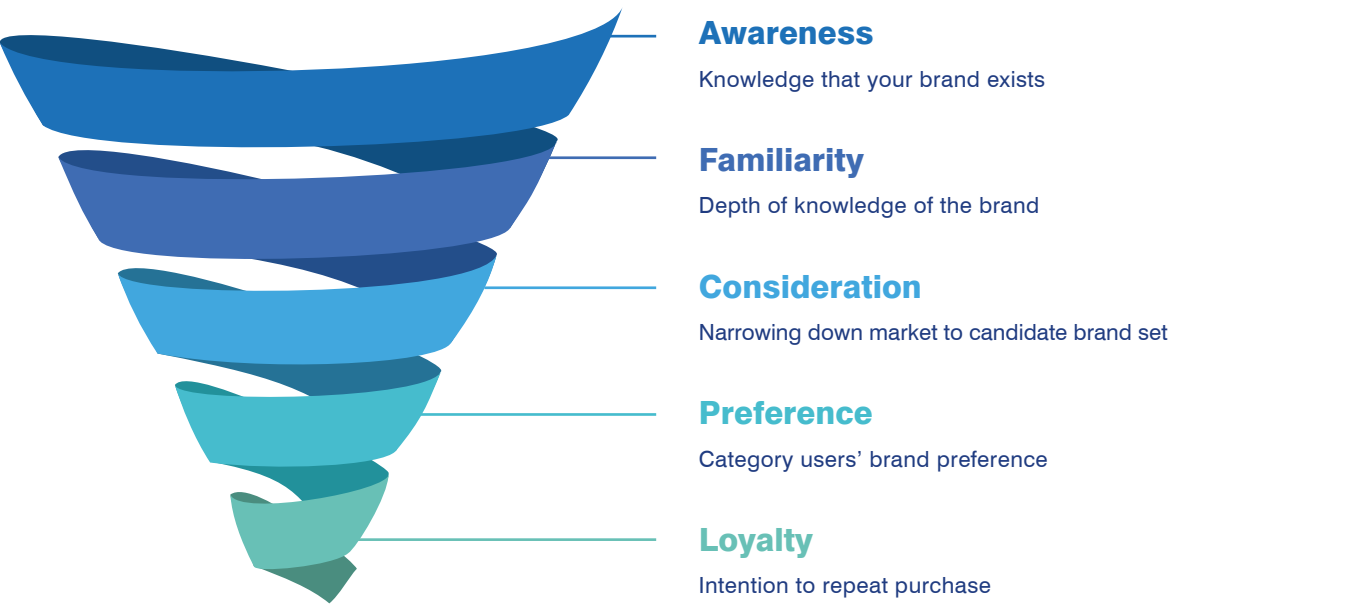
Awareness

Knowledge that your brand exists

Familiarity

Depth of knowledge of the brand

Consideration

Narrowing down market to candidate brand set

Preference

Category users' brand preference

Loyalty

Intention to repeat purchase